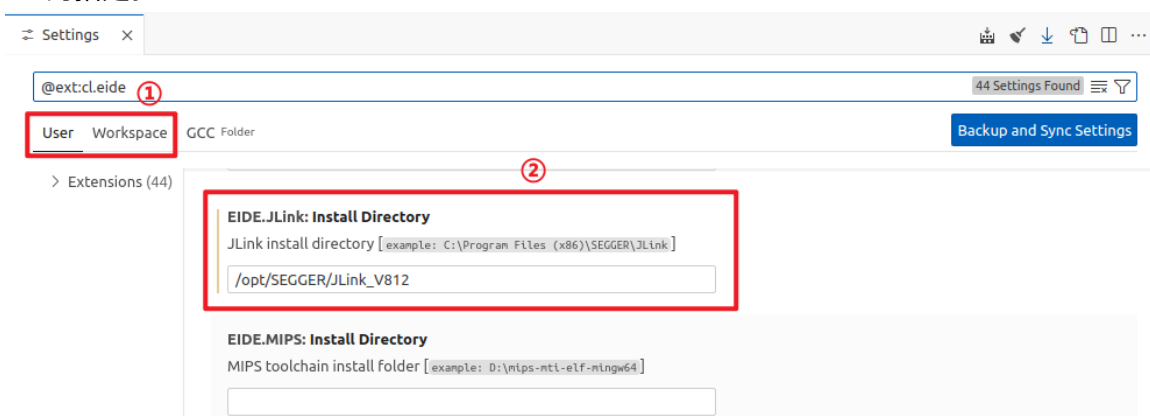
Settings ×

@ext:cl.eide ①

44 Settings Found

User Workspace GCC Folder

Backup and Sync Settings

> Extensions (44)

②

EIDE.JLink: Install Directory

JLink install directory [example: C:\Program Files (x86)\SEGGER\JLink]

/opt/SEGGER/JLink_V812

EIDE.MIPS: Install Directory

MIPS toolchain install folder [example: D:\mips-mti-elf-mingw64]